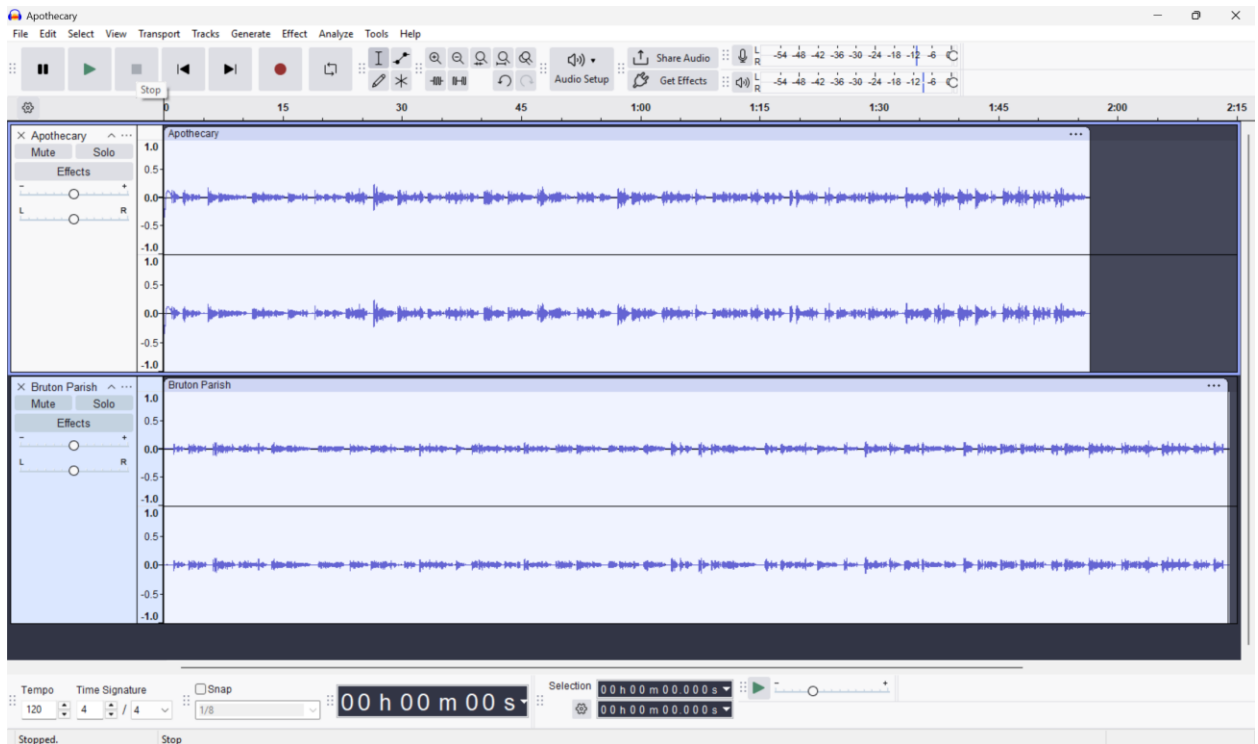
Apothecary
File Edit Select View Transport Tracks Generate Effect Analyze Tools Help
Stop
Audio Setup
Share Audio
Get Effects
L R -54 -48 -42 -36 -30 -24 -18 -12 -6
L R -54 -48 -42 -36 -30 -24 -18 -12 -6
0 15 30 45 1:00 1:15 1:30 1:45 2:00 2:15
Apothecary
Mute Solo
Effects
- +
L R
Apothecary
1.0
0.5
0.0
-0.5
-1.0
1.0
0.5
0.0
-0.5
-1.0
Bruton Parish
Mute Solo
Effects
- +
L R
Bruton Parish
1.0
0.5
0.0
-0.5
-1.0
1.0
0.5
0.0
-0.5
-1.0
Tempo
120
Time Signature
4 / 4
Snap
1/8
00 h 00 m 00 s
Selection
00 h 00 m 00.000 s
00 h 00 m 00.000 s
- +
Stopped.
Stop